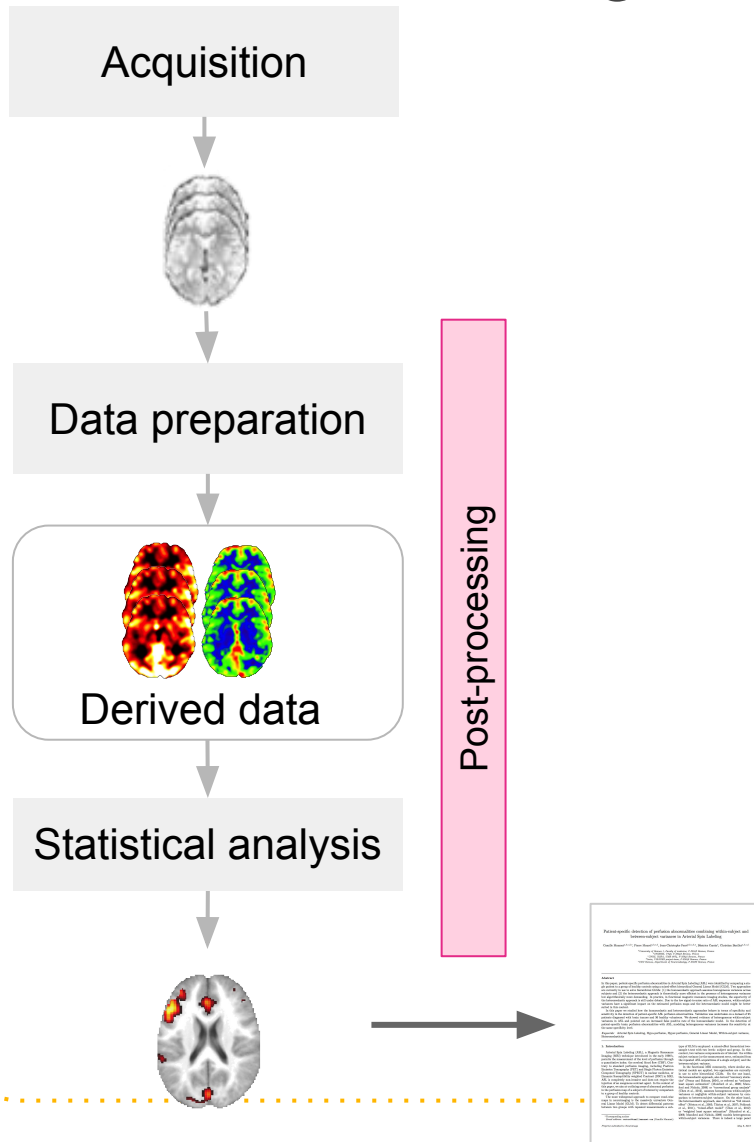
Acquisition

Data preparation

Derived data

Statistical analysis

Post-processing

Patient-specific detection of perfusion abnormalities combining within-subject and between-subject variances in Arterial Spin Labeling

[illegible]